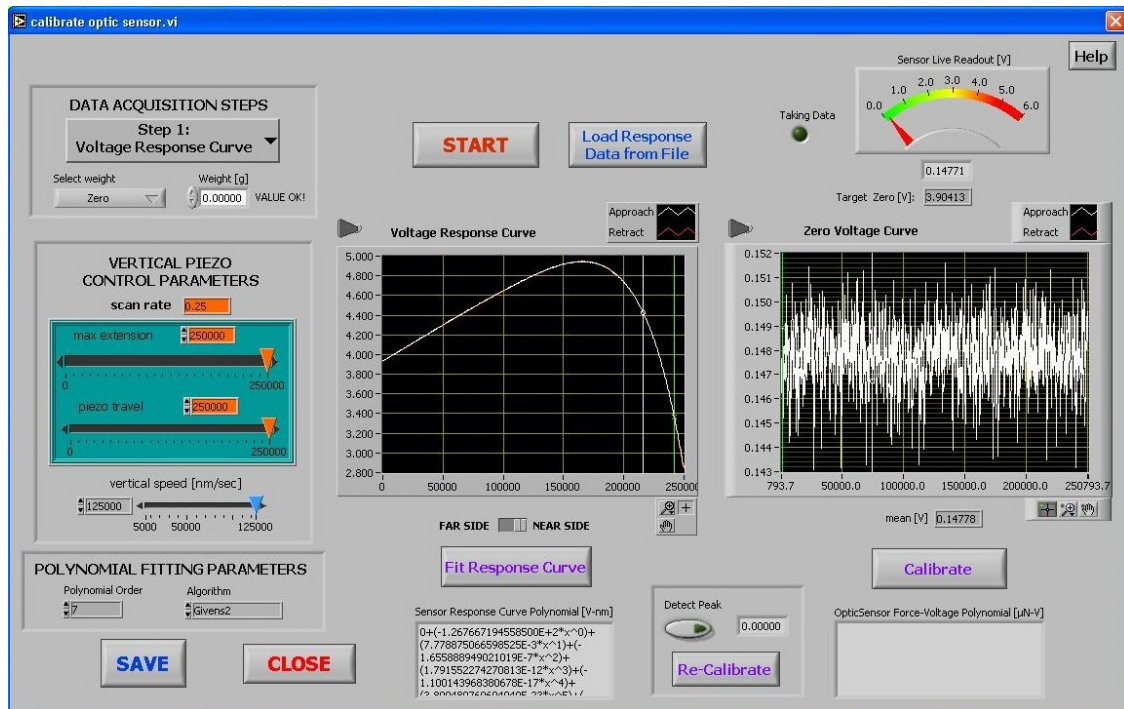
calibrate optic sensor.vi

Help

DATA ACQUISITION STEPS

Step 1:
Voltage Response Curve

Select weight
Zero

Weight [g]
0.00000 VALUE OK!

START

Load Response Data from File

Taking Data

Sensor Live Readout [V]
0.0 1.0 2.0 3.0 4.0 5.0 6.0

0.14771

Target Zero [V]: 3.90413

VERTICAL PIEZO CONTROL PARAMETERS

scan rate 0.25

max extension 250000
0 250000

piezo travel 250000
0 250000

vertical speed [nm/sec]
125000
5000 50000 125000

Voltage Response Curve

Approach
Retract

5.000
4.800
4.600
4.400
4.200
4.000
3.800
3.600
3.400
3.200
3.000
2.800
0 50000 100000 150000 200000 250000

FAR SIDE NEAR SIDE

Zero Voltage Curve

Approach
Retract

0.152
0.151
0.150
0.149
0.148
0.147
0.146
0.145
0.144
0.143
793.7 50000.0 100000.0 150000.0 200000.0 250793.7

mean [V] 0.14778

POLYNOMIAL FITTING PARAMETERS
Polynomial Order
7
Algorithm
Givens2

Fit Response Curve

Sensor Response Curve Polynomial [V-nm]
0+(-1.267667194558500E+2*x^0)+(7.778875066598525E-3*x^1)+(-1.655888949021019E-7*x^2)+(1.791552274270813E-12*x^3)+(-1.100143968380678E-17*x^4)+
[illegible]

Detect Peak
0.00000

Re-Calibrate

Calibrate

OpticSensor Force-Voltage Polynomial [µN-V]

SAVE

CLOSE